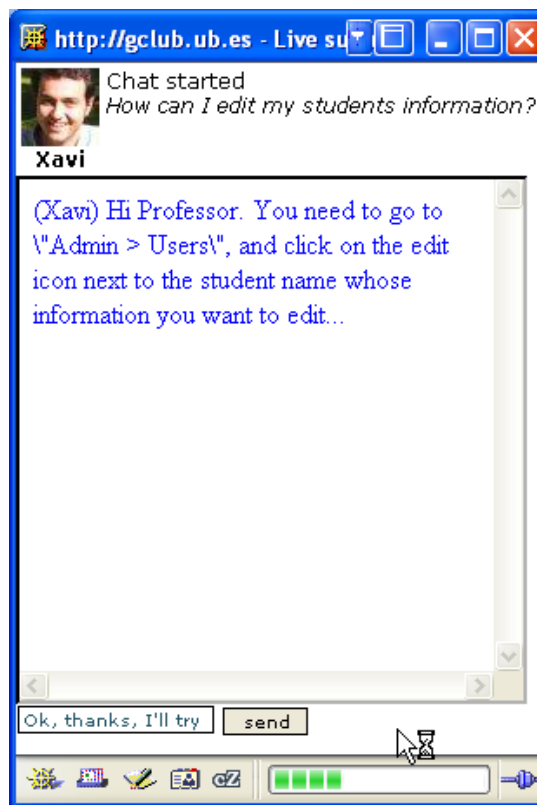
http://gclub.ub.es - Live su

Chat started
How can I edit my students information?

Xavi

(Xavi) Hi Professor. You need to go to \"Admin > Users\", and click on the edit icon next to the student name whose information you want to edit...

Ok, thanks, I'll try

send